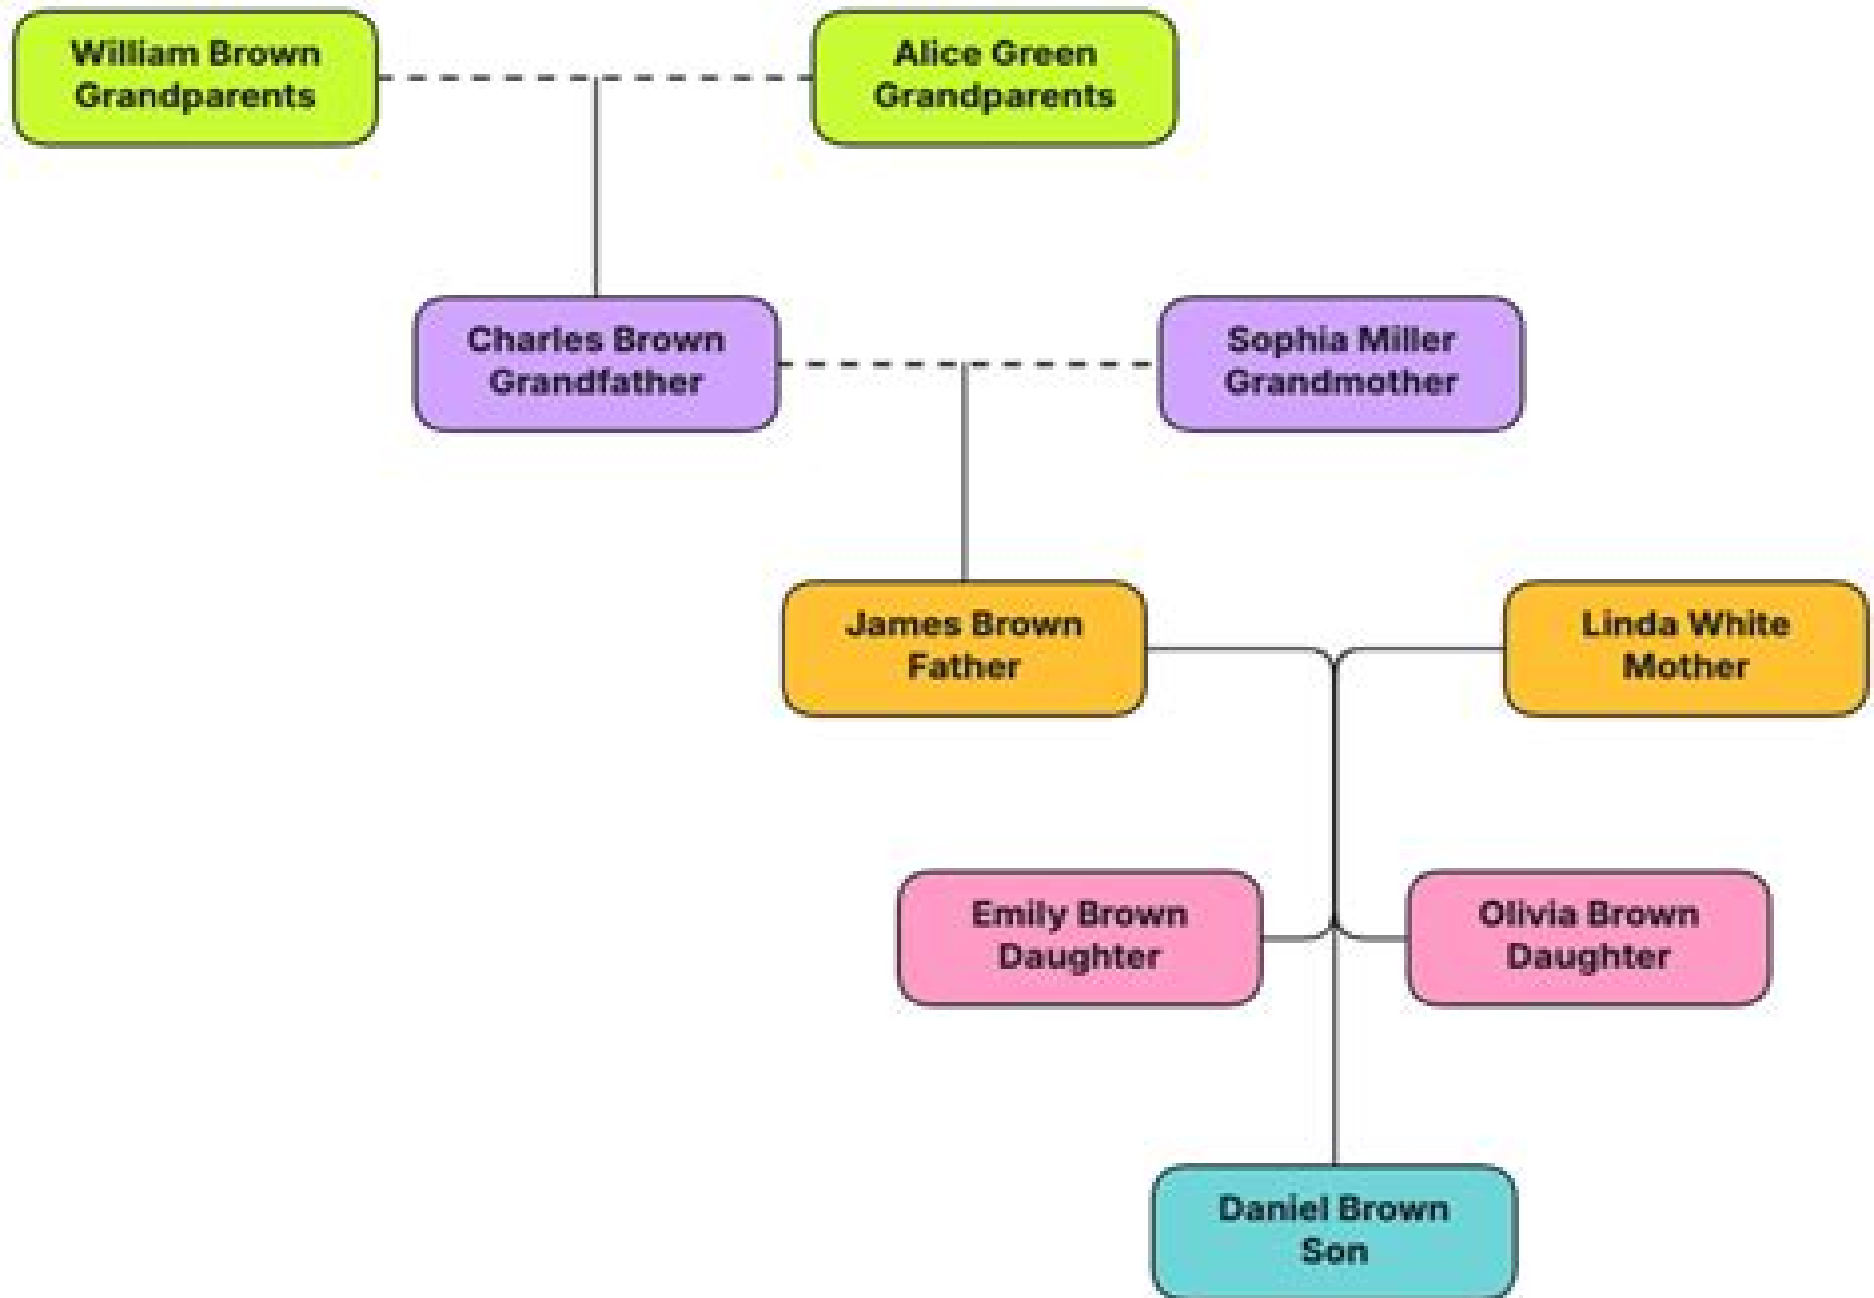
William Brown
Grandparents

Alice Green
Grandparents

Charles Brown
Grandfather

Sophia Miller
Grandmother

James Brown
Father

Linda White
Mother

Emily Brown
Daughter

Olivia Brown
Daughter

Daniel Brown
Son